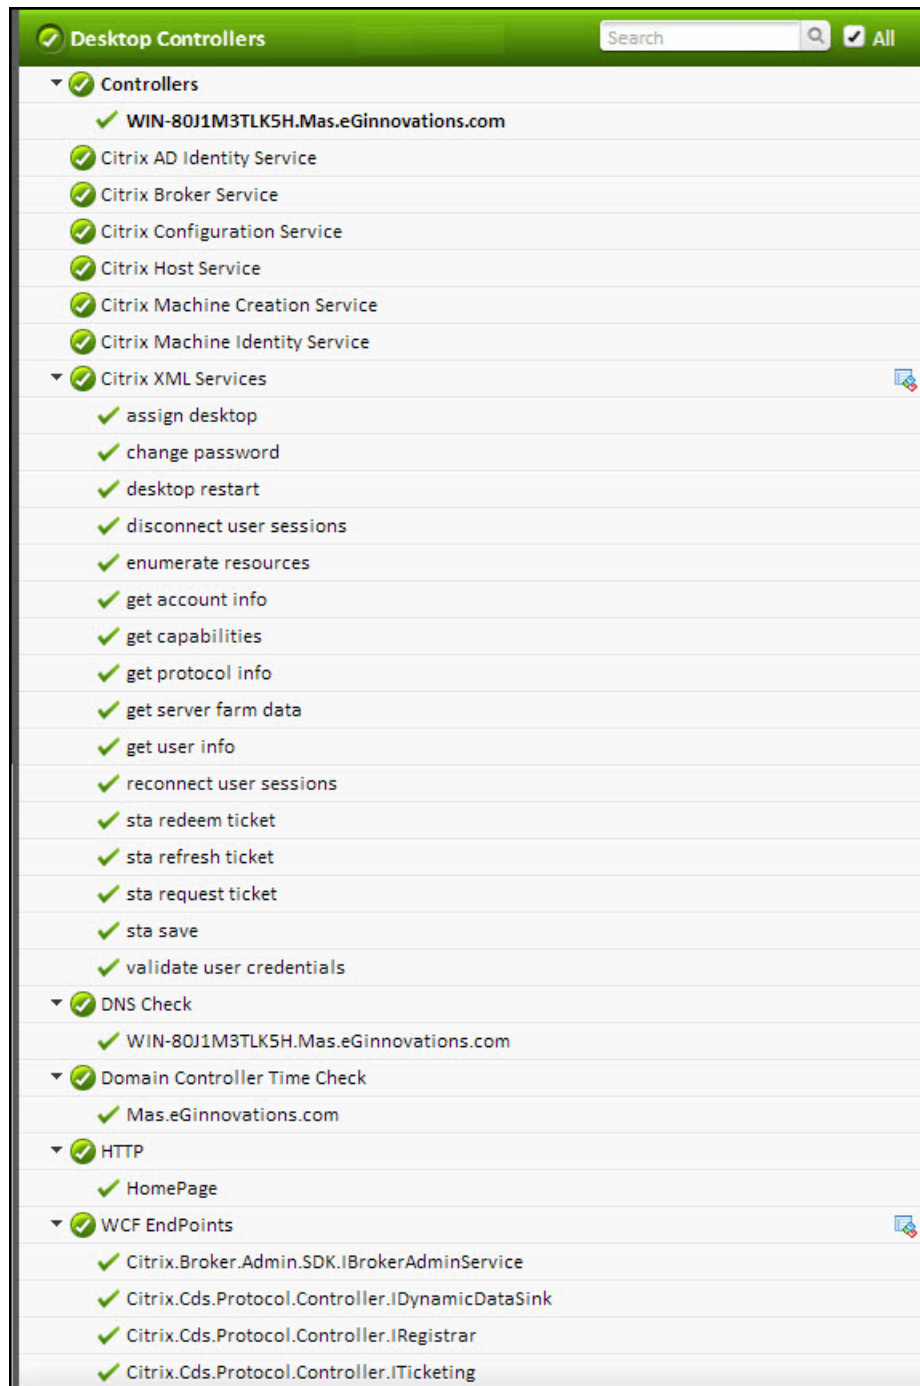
Desktop Controllers
Search
All

Controllers
WIN-80J1M3TLK5H.Mas.eGinnovations.com
Citrix AD Identity Service
Citrix Broker Service
Citrix Configuration Service
Citrix Host Service
Citrix Machine Creation Service
Citrix Machine Identity Service
Citrix XML Services
assign desktop
change password
desktop restart
disconnect user sessions
enumerate resources
get account info
get capabilities
get protocol info
get server farm data
get user info
reconnect user sessions
sta redeem ticket
sta refresh ticket
sta request ticket
sta save
validate user credentials
DNS Check
WIN-80J1M3TLK5H.Mas.eGinnovations.com
Domain Controller Time Check
Mas.eGinnovations.com
HTTP
HomePage
WCF EndPoints
Citrix.Broker.Admin.SDK.IBrokerAdminService
Citrix.Cds.Protocol.Controller.IDynamicDataSink
Citrix.Cds.Protocol.Controller.IRegistrar
Citrix.Cds.Protocol.Controller.ITicketing